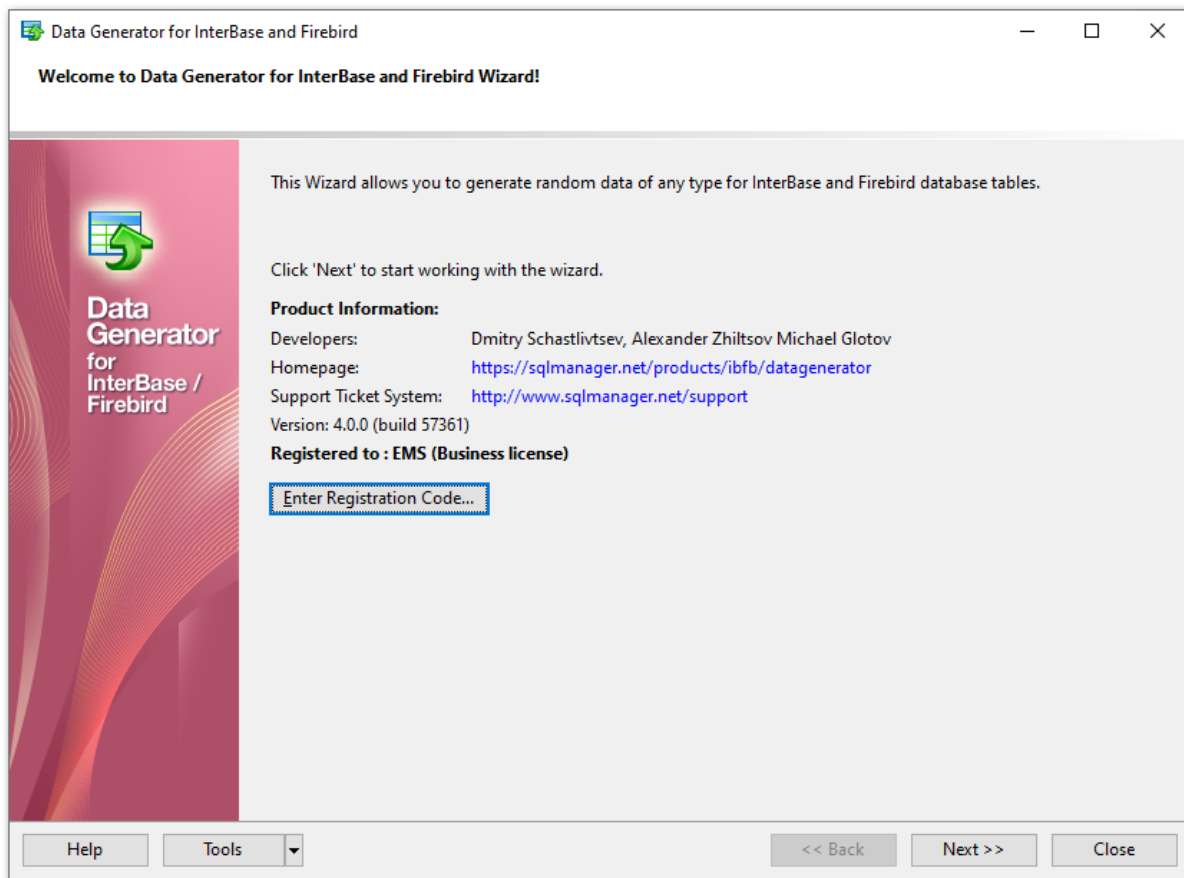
Data Generator for InterBase and Firebird

Welcome to Data Generator for InterBase and Firebird Wizard!

Data Generator for InterBase / Firebird

This Wizard allows you to generate random data of any type for InterBase and Firebird database tables.

Click 'Next' to start working with the wizard.

Product Information:

Developers: Dmitry Schastlivtsev, Alexander Zhiltsov Michael Glotov

Homepage: https://sqlmanager.net/products/ibfb/datagenerator

Support Ticket System: http://www.sqlmanager.net/support

Version: 4.0.0 (build 57361)

Registered to : EMS (Business license)

Enter Registration Code...

Help | Tools | << Back | Next >> | Close